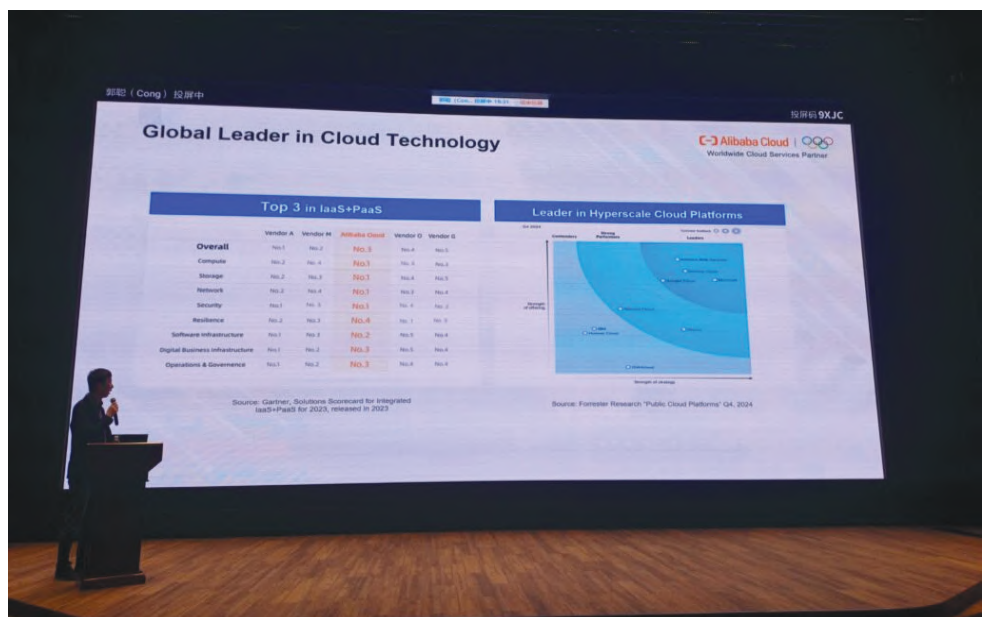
郭聪（Cong）投屏中

投屏码 9XJC

Global Leader in Cloud Technology

Alibaba Cloud | Worldwide Cloud Services Partner

Top 3 in IaaS+PaaS

| | Vendor A | Vendor M | Alibaba Cloud | Vendor O | Vendor G |
|---|---|---|---|---|---|
| Overall | No.1 | No.2 | No.3 | No.4 | No.5 |
| Compute | No.2 | No.4 | No.1 | No.3 | No.5 |
| Storage | No.2 | No.3 | No.1 | No.4 | No.5 |
| Network | No.2 | No.4 | No.1 | No.3 | No.4 |
| Security | No.1 | No.3 | No.1 | No.4 | No.2 |
| Resilience | No.2 | No.3 | No.4 | No.1 | No.5 |
| Software Infrastructure | No.1 | No.3 | No.2 | No.5 | No.4 |
| Digital Business Infrastructure | No.1 | No.2 | No.3 | No.5 | No.4 |
| Operations & Governance | No.1 | No.2 | No.3 | No.5 | No.4 |

Source: Gartner, Solutions Scorecard for Integrated IaaS+PaaS for 2023, released in 2023

Leader in Hyperscale Cloud Platforms

Q4 2024

Contenders

Strong Performers

Leaders

Stronger current offering

Stronger strategy

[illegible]

Source: Forrester Research "Public Cloud Platforms" Q4, 2024